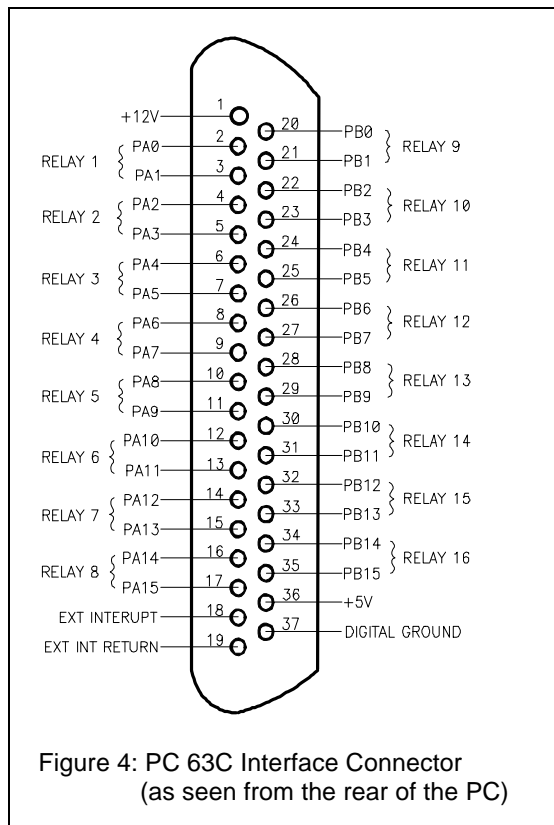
+12V 1
RELAY 1 PA0 2
PA1 3
RELAY 2 PA2 4
PA3 5
RELAY 3 PA4 6
PA5 7
RELAY 4 PA6 8
PA7 9
RELAY 5 PA8 10
PA9 11
RELAY 6 PA10 12
PA11 13
RELAY 7 PA12 14
PA13 15
RELAY 8 PA14 16
PA15 17
EXT INTERUPT 18
EXT INT RETURN 19

20 PB0 RELAY 9
21 PB1
22 PB2 RELAY 10
23 PB3
24 PB4 RELAY 11
25 PB5
26 PB6 RELAY 12
27 PB7
28 PB8 RELAY 13
29 PB9
30 PB10 RELAY 14
31 PB11
32 PB12 RELAY 15
33 PB13
34 PB14 RELAY 16
35 PB15
36 +5V
37 DIGITAL GROUND

Figure 4: PC 63C Interface Connector (as seen from the rear of the PC)